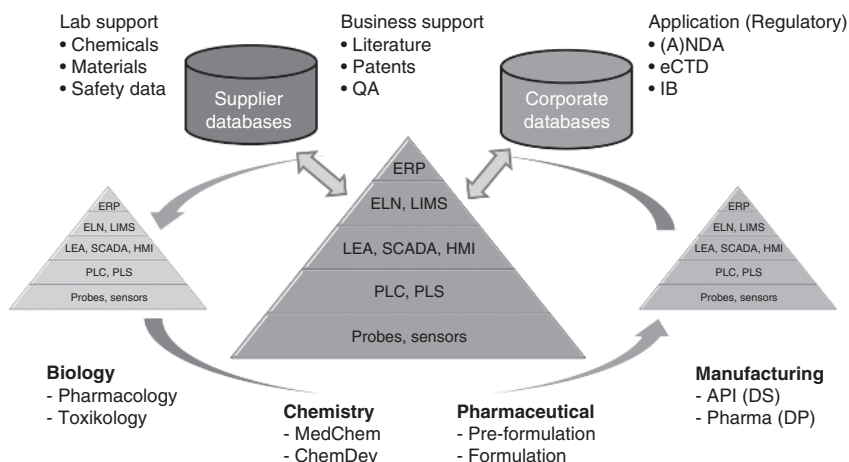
Lab support
• Chemicals
• Materials
• Safety data

Business support
• Literature
• Patents
• QA

Application (Regulatory)
• (A)NDA
• eCTD
• IB

Supplier databases

Corporate databases

ERP
ELN, LIMS
LEA, SCADA, HMI
PLC, PLS
Probes, sensors

ERP
ELN, LIMS
LEA, SCADA, HMI
PLC, PLS
Probes, sensors

ERP
ELN, LIMS
LEA, SCADA, HMI
PLC, PLS
Probes, sensors

Biology
- Pharmacology
- Toxikology

Chemistry
- MedChem
- ChemDev

Pharmaceutical
- Pre-formulation
- Formulation

Manufacturing
- API (DS)
- Pharma (DP)